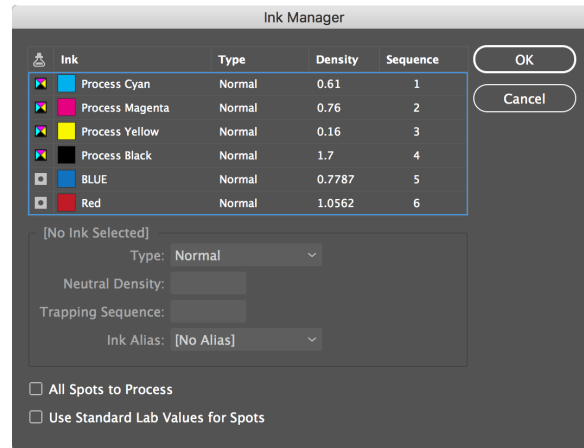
Ink Manager

| | Ink | Type | Density | Sequence |
|---|---|---|---|---|
| | Process Cyan | Normal | 0.61 | 1 |
| | Process Magenta | Normal | 0.76 | 2 |
| | Process Yellow | Normal | 0.16 | 3 |
| | Process Black | Normal | 1.7 | 4 |
| | BLUE | Normal | 0.7787 | 5 |
| | Red | Normal | 1.0562 | 6 |

OK

Cancel

[No Ink Selected]

Type: Normal

Neutral Density:

Trapping Sequence:

Ink Alias: [No Alias]

All Spots to Process

Use Standard Lab Values for Spots